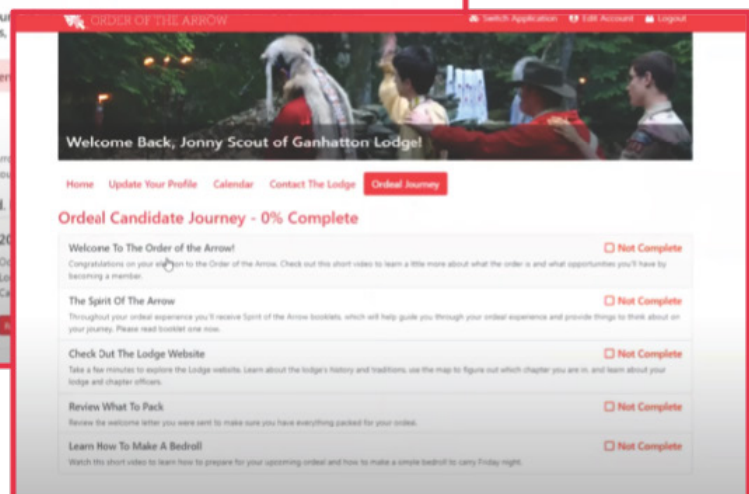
ORDER OF THE ARROW

Switch Application   Edit Account   Logout

Welcome Back, Jonny Scout of Ganhatton Lodge!

Home   Update Your Profile   Calendar   Contact The Lodge   Ordeal Journey

Ordeal Candidate Journey - 0% Complete

Welcome To The Order of the Arrow!
Not Complete
Congratulations on your el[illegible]on to the Order of the Arrow. Check out this short video to learn a little more about what the order is and what opportunities you'll have by becoming a member.

The Spirit Of The Arrow
Not Complete
Throughout your ordeal experience you'll receive Spirit of the Arrow booklets, which will help guide you through your ordeal experience and provide things to think about on your journey. Please read booklet one now.

Check Out The Lodge Website
Not Complete
Take a few minutes to explore the Lodge website. Learn about the lodge's history and traditions, use the map to figure out which chapter you are in, and learn about your lodge and chapter officers.

Review What To Pack
Not Complete
Review the welcome letter you were sent to make sure you have everything packed for your ordeal.

Learn How To Make A Bedroll
Not Complete
Watch this short video to learn how to prepare for your upcoming ordeal and how to make a simple bedroll to carry Friday night.